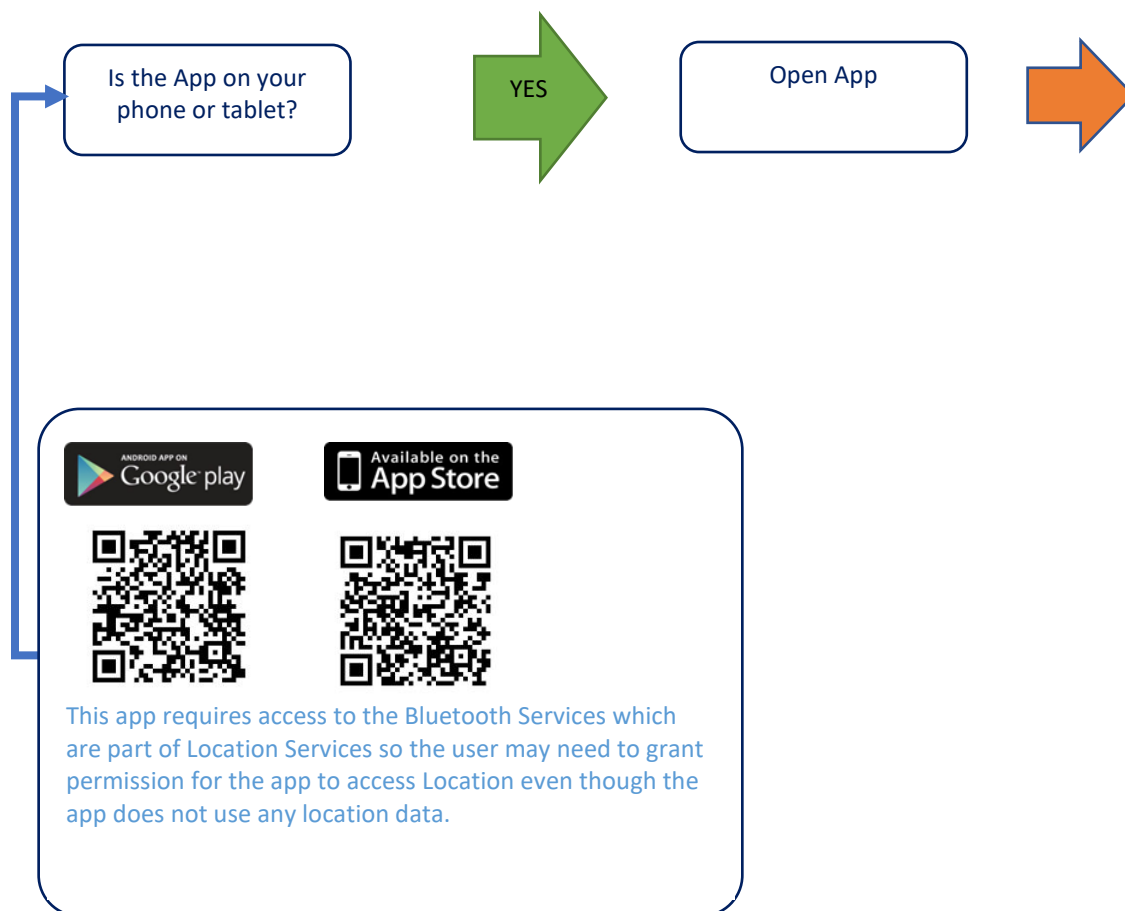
Is the App on your phone or tablet?

YES

Open App

ANDROID APP ON
Google play

Available on the
App Store

This app requires access to the Bluetooth Services which are part of Location Services so the user may need to grant permission for the app to access Location even though the app does not use any location data.